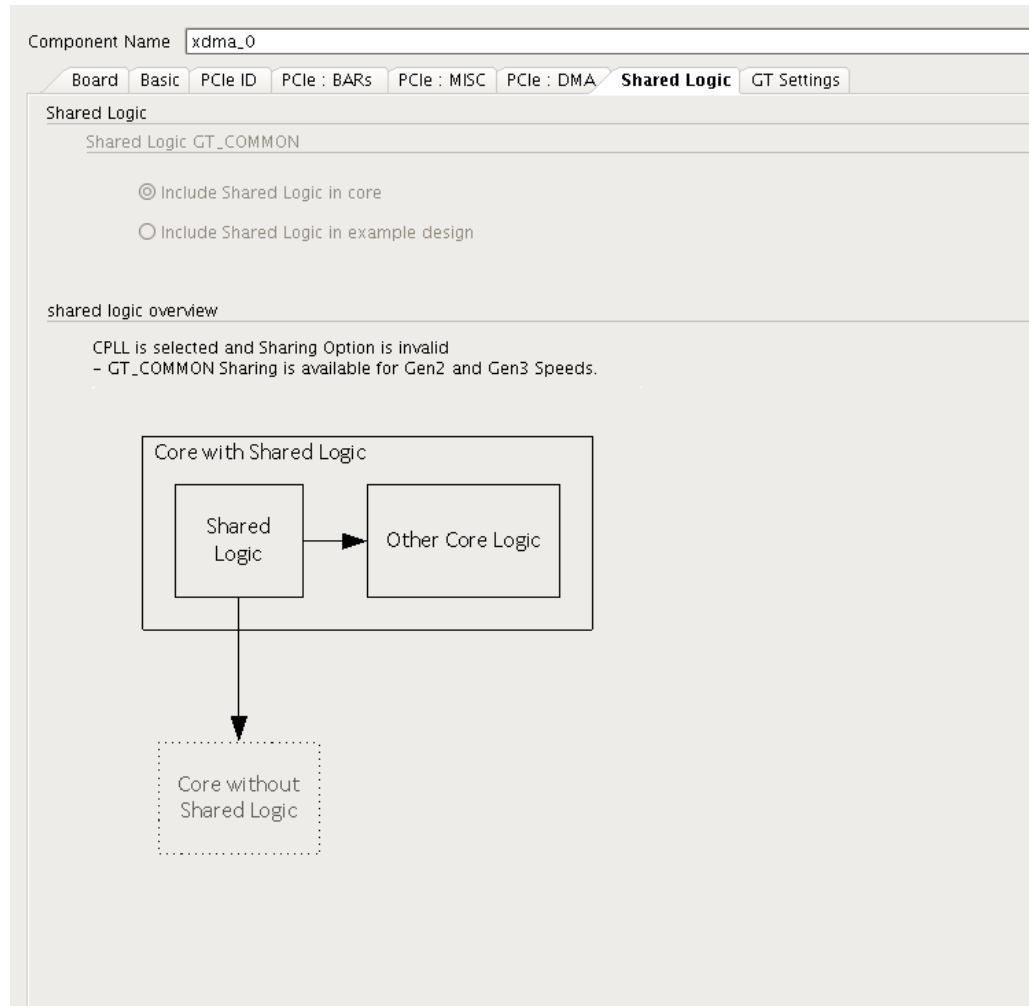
Component Name xdma_0

Board Basic PCIe ID PCIe : BARs PCIe : MISC PCIe : DMA Shared Logic GT Settings

Shared Logic

Shared Logic GT_COMMON

Include Shared Logic in core

Include Shared Logic in example design

shared logic overview

CPLL is selected and Sharing Option is invalid
- GT_COMMON Sharing is available for Gen2 and Gen3 Speeds.

Core with Shared Logic

Shared Logic

Other Core Logic

Core without Shared Logic